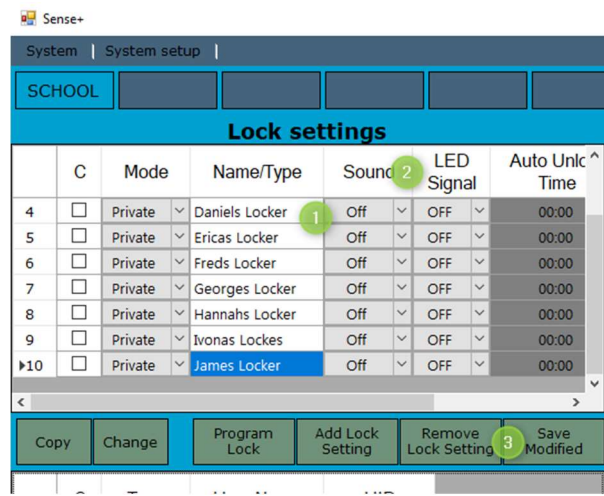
Sense+

System | System setup |

SCHOOL

Lock settings

| | C | Mode | Name/Type | Sound | LED Signal | Auto Unlc Time |
|---|---|---|---|---|---|---|
| 4 | ☐ | Private | Daniels Locker | Off | OFF | 00:00 |
| 5 | ☐ | Private | Ericas Locker | Off | OFF | 00:00 |
| 6 | ☐ | Private | Freds Locker | Off | OFF | 00:00 |
| 7 | ☐ | Private | Georges Locker | Off | OFF | 00:00 |
| 8 | ☐ | Private | Hannahs Locker | Off | OFF | 00:00 |
| 9 | ☐ | Private | Ivonas Lockes | Off | OFF | 00:00 |
| ▸10 | ☐ | Private | James Locker | Off | OFF | 00:00 |

1
2
3

Copy | Change | Program Lock | Add Lock Setting | Remove Lock Setting | Save Modified